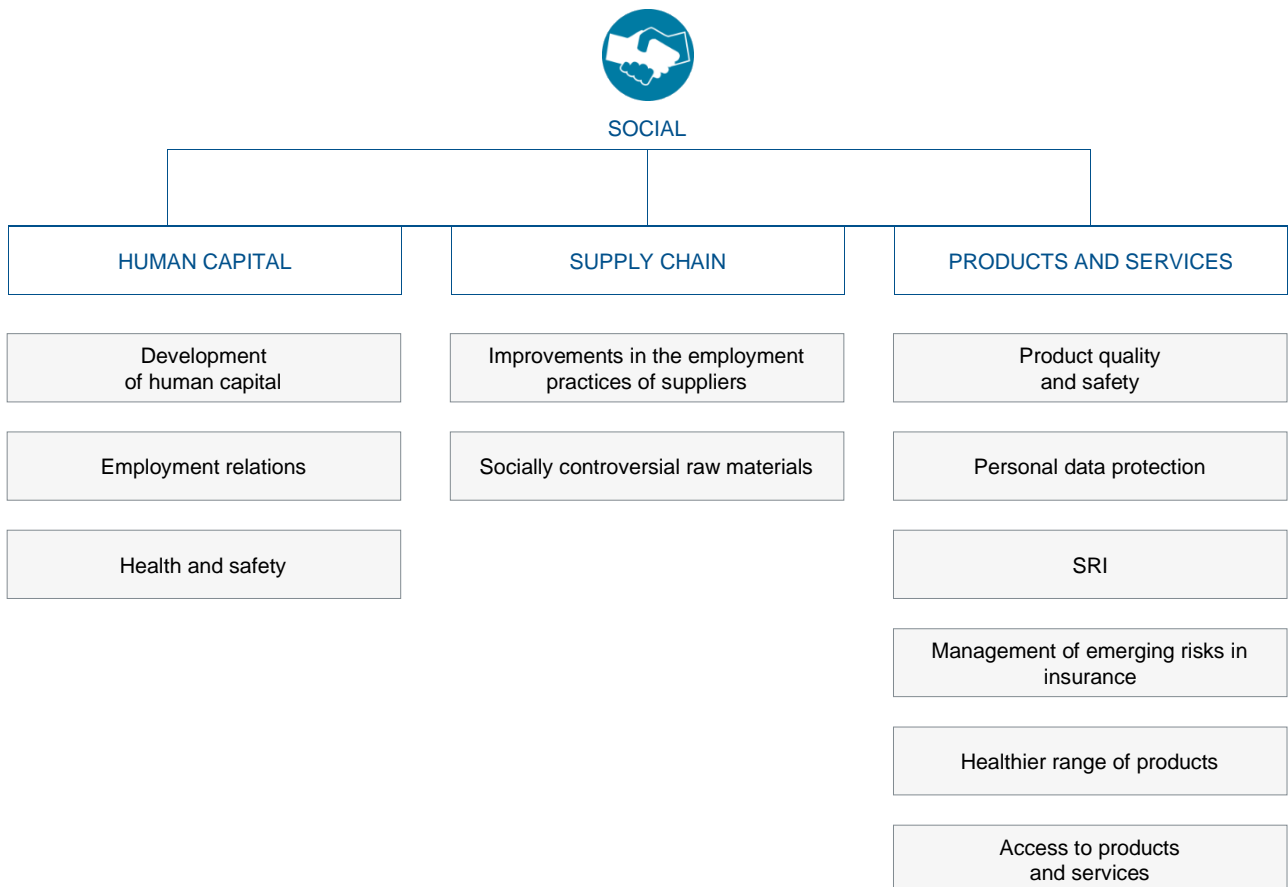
SOCIAL

HUMAN CAPITAL

Development of human capital

Employment relations

Health and safety

SUPPLY CHAIN

Improvements in the employment practices of suppliers

Socially controversial raw materials

PRODUCTS AND SERVICES

Product quality and safety

Personal data protection

SRI

Management of emerging risks in insurance

Healthier range of products

Access to products and services